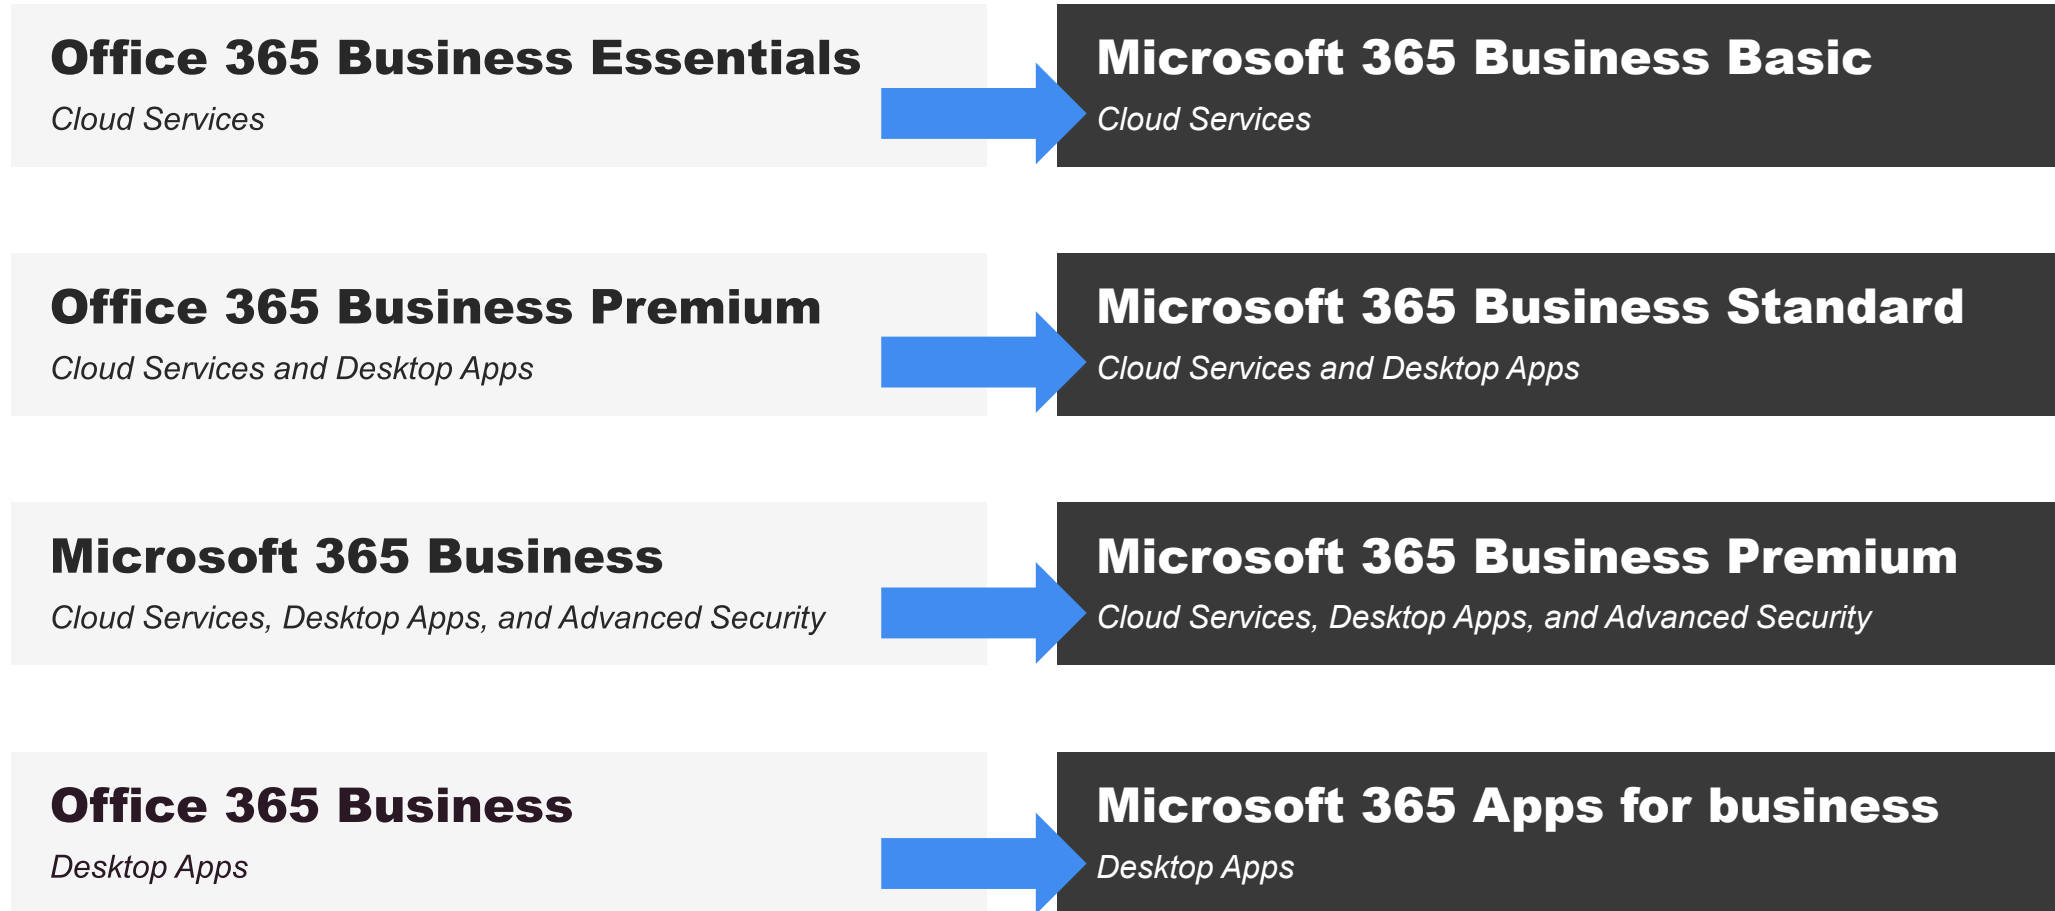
Office 365 Business Essentials
Cloud Services

Microsoft 365 Business Basic
Cloud Services

Office 365 Business Premium
Cloud Services and Desktop Apps

Microsoft 365 Business Standard
Cloud Services and Desktop Apps

Microsoft 365 Business
Cloud Services, Desktop Apps, and Advanced Security

Microsoft 365 Business Premium
Cloud Services, Desktop Apps, and Advanced Security

Office 365 Business
Desktop Apps

Microsoft 365 Apps for business
Desktop Apps